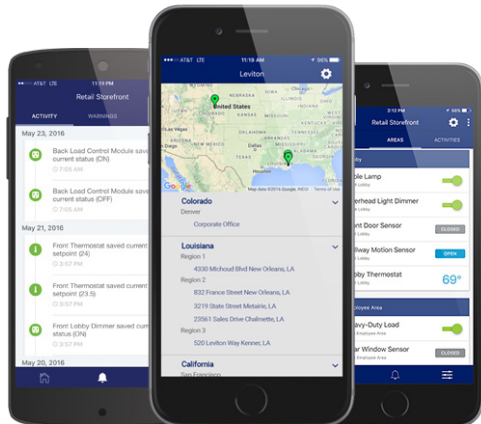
AT&T LTE 11:19 PM

Retail Storefront

ACTIVITY WARNINGS

May 23, 2016

Back Load Control Module saved current status (ON)

Back Load Control Module saved current status (OFF)

May 21, 2016

Front Thermostat saved current setpoint (24)

3:57 PM

Front Thermostat saved current setpoint (23.5)

3:57 PM

Front Lobby Dimmer saved current setpoint

3:57 PM

May 20, 2016

AT&T LTE 11:18 AM 96%

Leviton

United States

Mexico

Google Map data ©2016 Google, INEGI Terms of Use

Colorado

Denver

Corporate Office

Louisiana

Region 1

4330 Michoud Blvd New Orleans, LA

Region 2

832 France Street New Orleans, LA

3219 State Street Metairie, LA

23561 Sales Drive Chalmette, LA

Region 3

520 Leviton Way Kenner, LA

California

San Francisco

3:12 PM

Retail Storefront

AREAS ACTIVITIES

bby

ble Lamp

Lobby

erhead Light Dimmer

Lobby

nt Door Sensor

Lobby

CLOSED

llway Motion Sensor

Lobby

OPEN

bby Thermostat

Lobby

69°

ployee Area

avy-Duty Load

Employee Area

ar Window Sensor

Employee Area

CLOSED